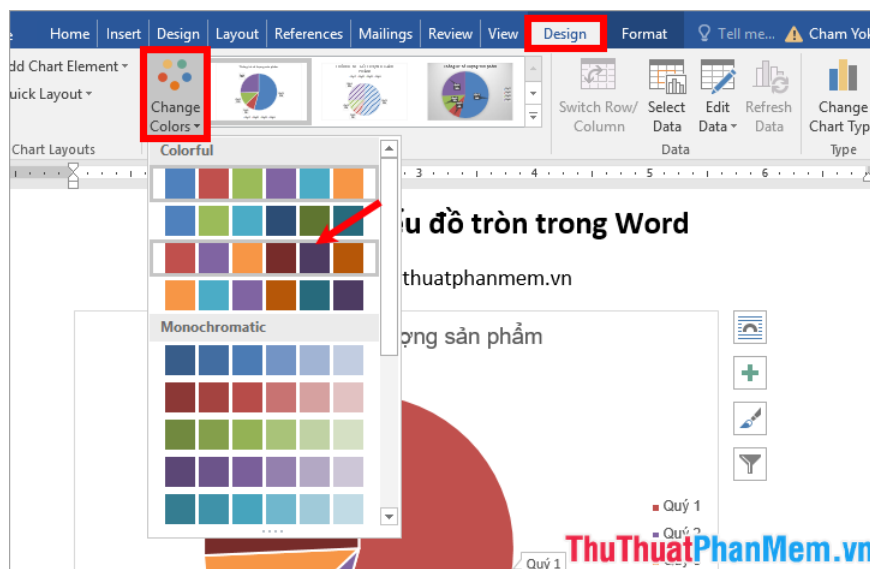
e Home Insert Design Layout References Mailings Review View Design Format Tell me... Cham Yok

dd Chart Element
uick Layout
Chart Layouts

Change Colors

Switch Row/ Column
Select Data
Edit Data
Refresh Data
Data

Change Chart Typ
Type

Colorful

Monochromatic

ểu đồ tròn trong Word

thuatphanmem.vn

ợng sản phẩm

Quý 1
Quý 2

Quý 1

ThuThuatPhanMem.vn